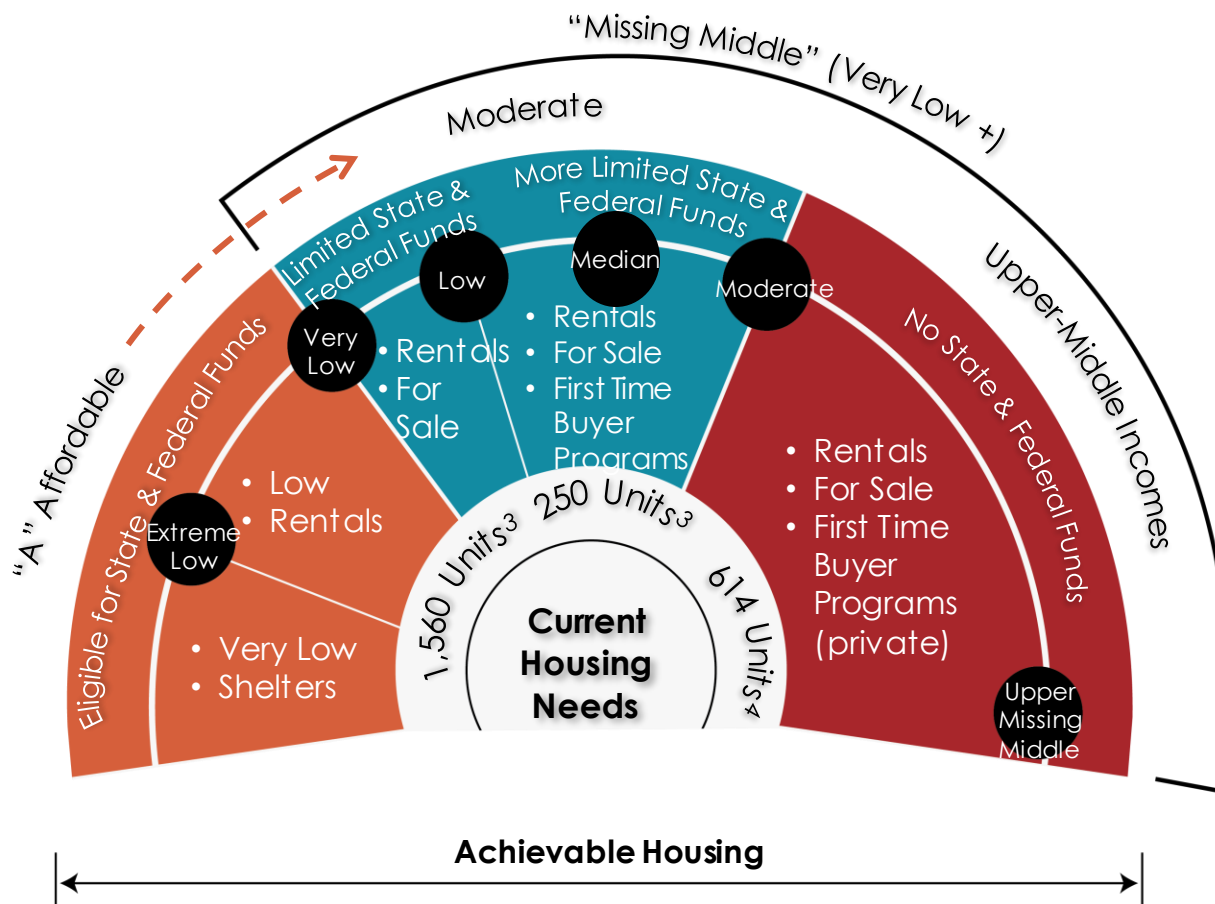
"Missing Middle" (Very Low +)

Moderate

"A" Affordable

Eligible for State & Federal Funds

Limited State & Federal Funds

More Limited State & Federal Funds

No State & Federal Funds

Upper-Middle Incomes

Extreme Low

Very Low

Low

Median

Moderate

Upper Missing Middle

• Low
• Rentals

• Very Low
• Shelters

• Rentals
• For Sale

• Rentals
• For Sale
• First Time Buyer Programs

• Rentals
• For Sale
• First Time Buyer Programs (private)

1,560 Units$^3$

250 Units$^3$

614 Units$^4$

Current Housing Needs

Achievable Housing